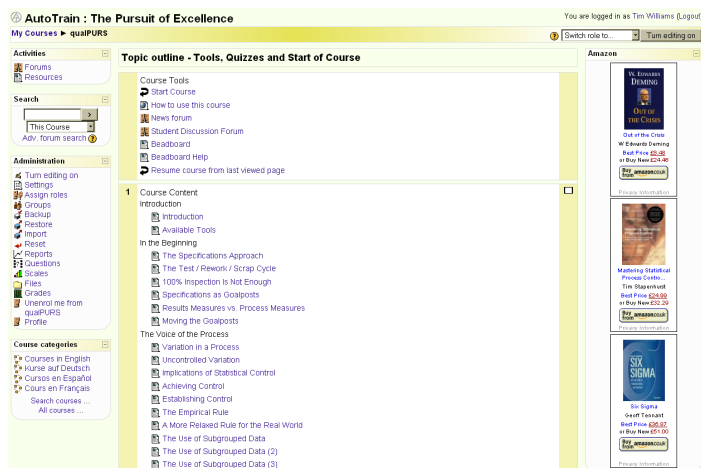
AutoTrain : The Pursuit of Excellence

You are logged in as Tim Williams (Logout)

My Courses ► qualPURS

Switch role to...
Turn editing on

Activities
Forums
Resources

Search
>
This Course
Adv. forum search

Administration
Turn editing on
Settings
Assign roles
Groups
Backup
Restore
Import
Reset
Reports
Questions
Scales
Files
Grades
Unenrol me from qualPURS
Profile

Course categories
Courses in English
Kurse auf Deutsch
Cursos en Español
Cours en Français
Search courses ...
All courses ...

Topic outline - Tools, Quizzes and Start of Course

Course Tools
Start Course
How to use this course
News forum
Student Discussion Forum
Beadboard
Beadboard Help
Resume course from last viewed page

1 Course Content
Introduction
Introduction
Available Tools
In the Beginning
The Specifications Approach
The Test / Rework / Scrap Cycle
100% Inspection Is Not Enough
Specifications as Goalposts
Results Measures vs. Process Measures
Moving the Goalposts
The Voice of the Process
Variation in a Process
Uncontrolled Variation
Implications of Statistical Control
Achieving Control
Establishing Control
The Empirical Rule
A More Relaxed Rule for the Real World
The Use of Subgrouped Data
The Use of Subgrouped Data (2)
The Use of Subgrouped Data (3)

Amazon
W. EDWARDS DEMING
OUT OF THE CRISIS
Out of the Crisis
W Edwards Deming
Best Price £8.48
or Buy New £24.46
Buy from amazon.co.uk
Privacy Information

Mastering Statistical Process Contro...
Tim Stapenhurst
Best Price £24.99
or Buy New £32.29
Buy from amazon.co.uk
Privacy Information

SIX SIGMA
Six Sigma
Geoff Tennant
Best Price £36.97
or Buy New £51.00
Buy from amazon.co.uk
Privacy Information